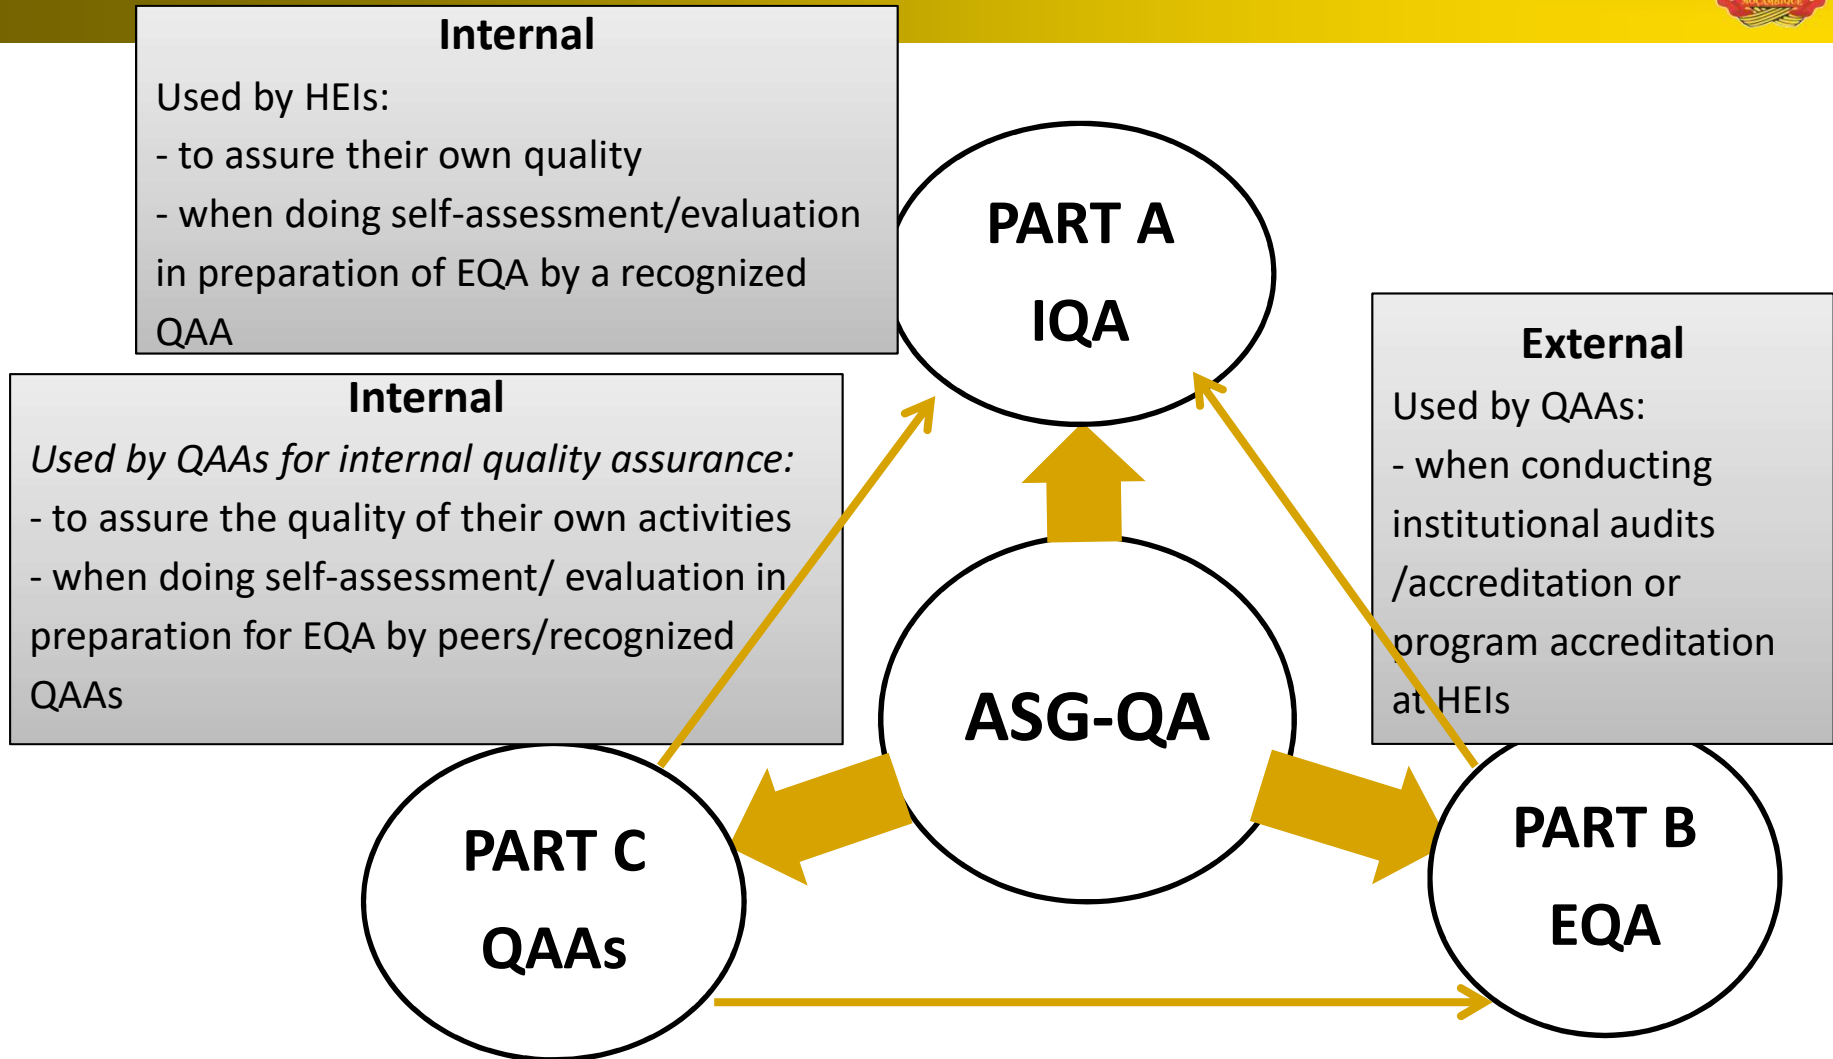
Internal
Used by HEIs:
- to assure their own quality
- when doing self-assessment/evaluation in preparation of EQA by a recognized QAA

PART A
IQA

External
Used by QAAs:
- when conducting institutional audits /accreditation or program accreditation at HEIs

Internal
*Used by QAAs for internal quality assurance:*
- to assure the quality of their own activities
- when doing self-assessment/ evaluation in preparation for EQA by peers/recognized QAAs

ASG-QA

PART C
QAAs

PART B
EQA